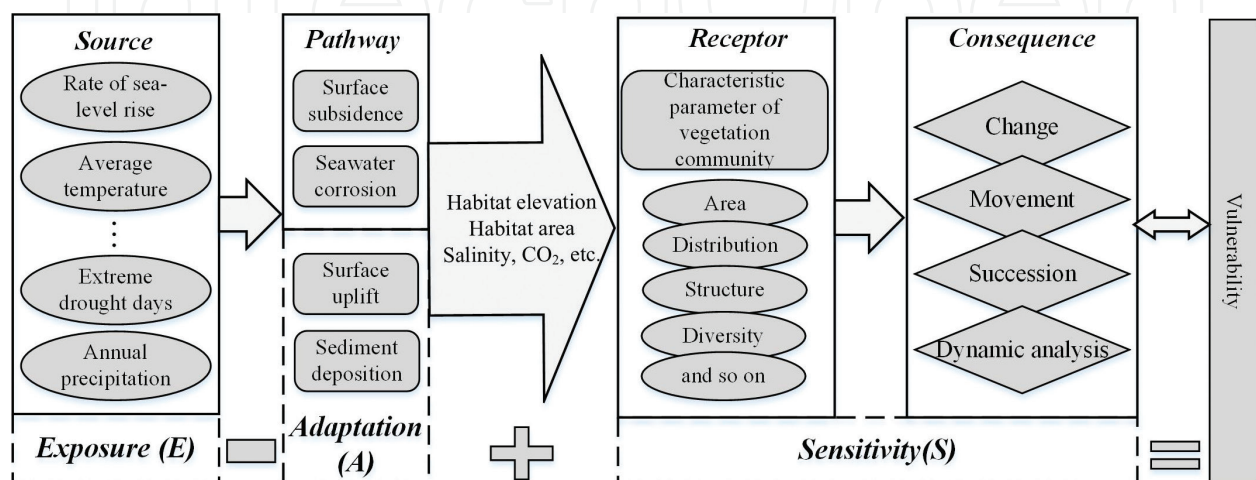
Source

Rate of sea-level rise

Average temperature

⋮

Extreme drought days

Annual precipitation

Pathway

Surface subsidence

Seawater corrosion

Surface uplift

Sediment deposition

Habitat elevation
Habitat area
Salinity, $CO_2$, etc.

Receptor

Characteristic parameter of vegetation community

Area

Distribution

Structure

Diversity

and so on

Consequence

Change

Movement

Succession

Dynamic analysis

Vulnerability

Exposure (E)

Adaptation (A)

Sensitivity(S)